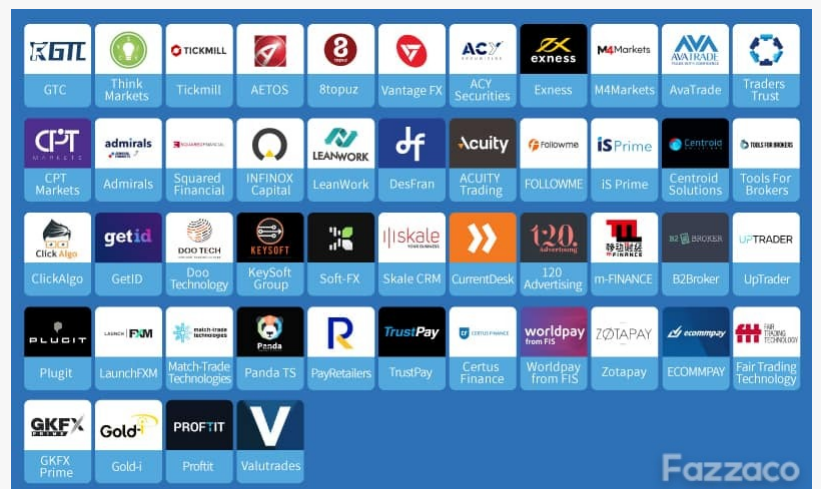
GTC

GTC

Think Markets

TICKMILL

Tickmill

AETOS

8topuz

Vantage FX

ACY

ACY Securities

exness

Exness

M4Markets

M4Markets

AVATRADE

AvaTrade

Traders Trust

CPT MARKETS

CPT Markets

admirals

Admirals

Squared Financial

INFINOX Capital

LEANWORK

LeanWork

DesFran

Acuity

ACUITY Trading

followme

FOLLOWME

iS Prime

iS Prime

Centroid

Centroid Solutions

TOOLS FOR BROKERS

Tools For Brokers

Click Algo

ClickAlgo

getid

GetID

DOO TECH

Doo Technology

KEYSOFT

KeySoft Group

Soft-FX

skale

Skale CRM

CurrentDesk

120 Advertising

120 Advertising

m-FINANCE

B2 BROKER

B2Broker

UPTRADER

UpTrader

PLUGIT

Plugit

LAUNCH FXM

LaunchFXM

match-trade technologies

Match-Trade Technologies

Panda

Panda TS

PayRetailers

TrustPay

TrustPay

CERTUS FINANCE

Certus Finance

worldpay from FIS

Worldpay from FIS

ZOTAPAY

Zotapay

ecommpay

ECOMMPAY

FAIR TRADING TECHNOLOGY

Fair Trading Technology

GKFX PRIME

GKFX Prime

Gold-i

Gold-i

PROFTIT

Proftit

Valutrades

Fazzaco